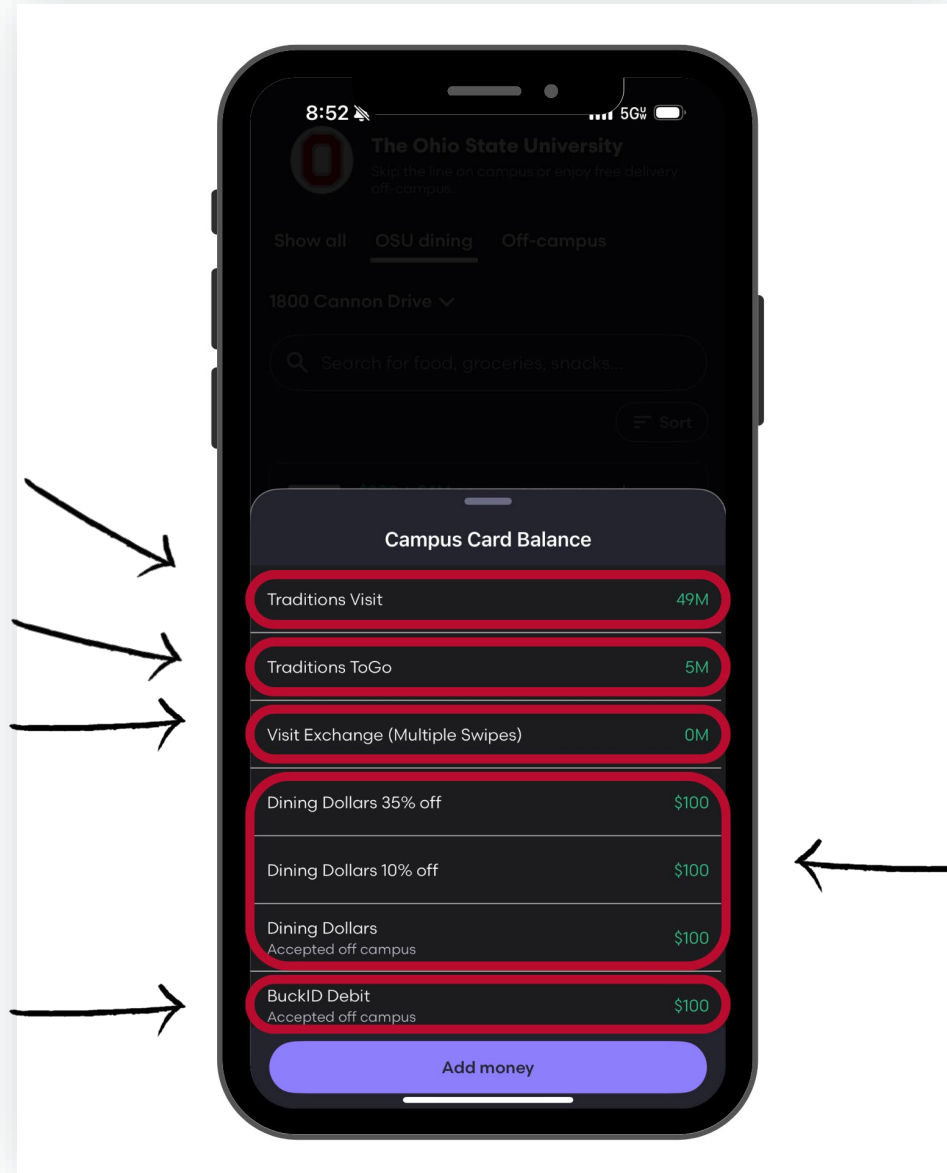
8:52 5G

The Ohio State University
Skip the line on campus or enjoy free delivery off-campus.

Show all OSU dining Off-campus

1800 Cannon Drive

Search for food, groceries, snacks...

Sort

Campus Card Balance

Traditions Visit 49M

Traditions ToGo 5M

Visit Exchange (Multiple Swipes) 0M

Dining Dollars 35% off $100

Dining Dollars 10% off $100

Dining Dollars
Accepted off campus $100

BuckID Debit
Accepted off campus $100

Add money